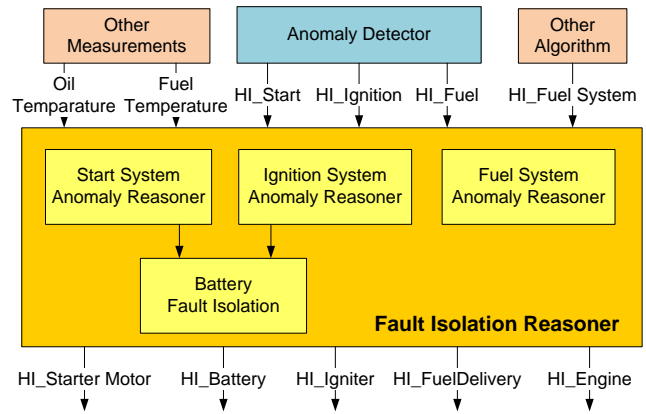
Other Measurements

Anomaly Detector

Other Algorithm

Oil Temparature

Fuel Temperature

HI_Start

HI_Ignition

HI_Fuel

HI_Fuel System

Start System Anomaly Reasoner

Ignition System Anomaly Reasoner

Fuel System Anomaly Reasoner

Battery Fault Isolation

Fault Isolation Reasoner

HI_Starter Motor

HI_Battery

HI_Igniter

HI_FuelDelivery

HI_Engine